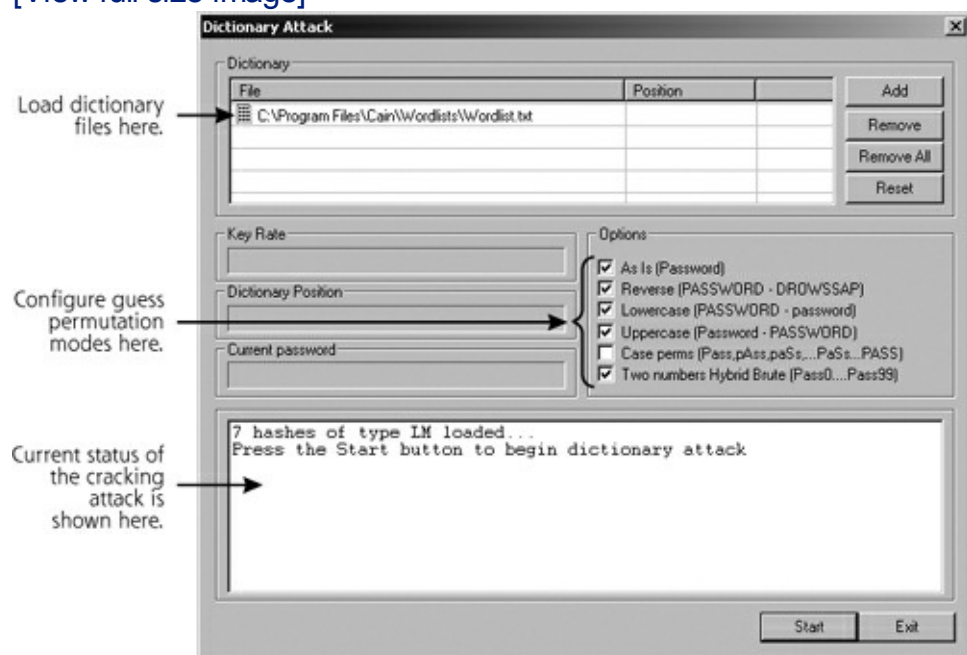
[View full size image]

Dictionary Attack

Dictionary

| File | Position | |
|---|---|---|
| C:\Program Files\Cain\Wordlists\Wordlist.txt | | |

Add

Remove

Remove All

Reset

Load dictionary files here.

Key Rate

Dictionary Position

Current password

Options

As Is (Password)

Reverse (PASSWORD - DROWSSAP)

Lowercase (PASSWORD - password)

Uppercase (Password - PASSWORD)

Case perms (Pass,pAss,paSs,...PaSs...PASS)

Two numbers Hybrid Brute (Pass0....Pass99)

Configure guess permutation modes here.

7 hashes of type LM loaded...
Press the Start button to begin dictionary attack

Current status of the cracking attack is shown here.

Start

Exit